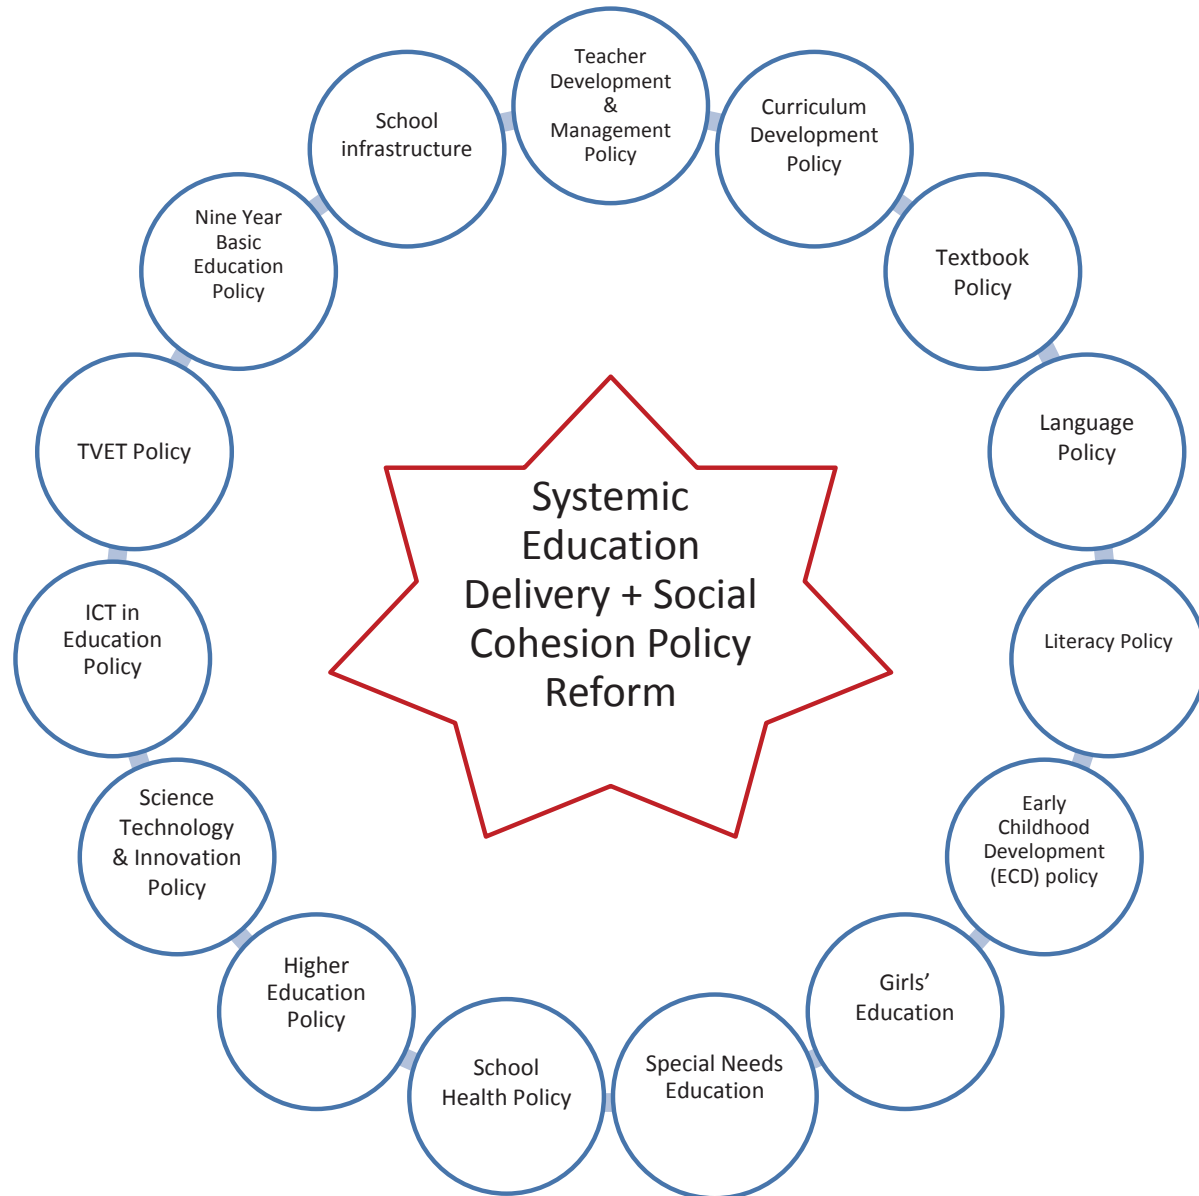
Systemic Education Delivery + Social Cohesion Policy Reform

Teacher Development & Management Policy

Curriculum Development Policy

Textbook Policy

Language Policy

Literacy Policy

Early Childhood Development (ECD) policy

Girls' Education

Special Needs Education

School Health Policy

Higher Education Policy

Science Technology & Innovation Policy

ICT in Education Policy

TVET Policy

Nine Year Basic Education Policy

School infrastructure